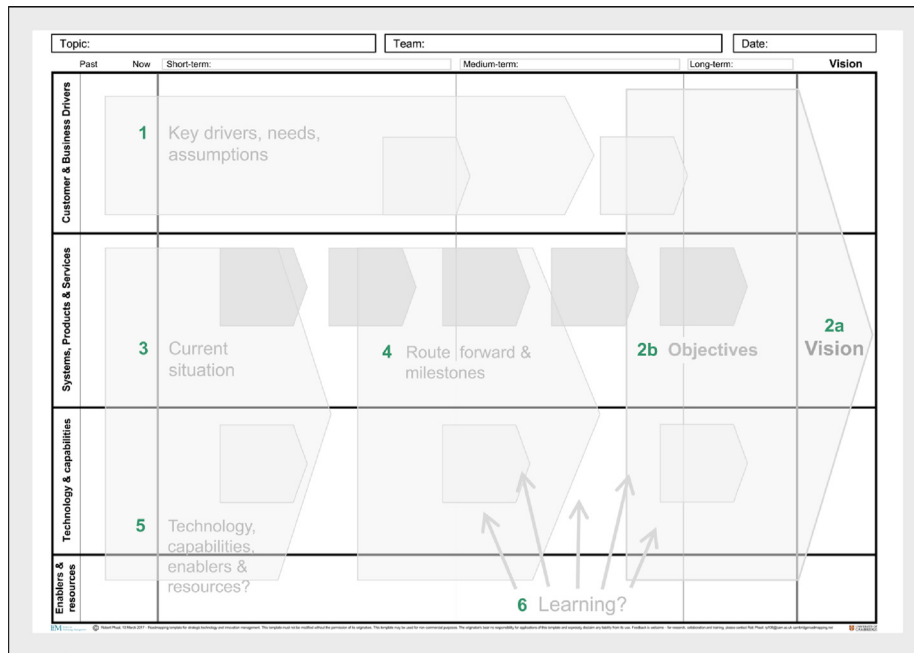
Topic: | Team: | Date:

Past | Now | Short-term: | Medium-term: | Long-term: | Vision

Customer & Business Drivers

1 Key drivers, needs, assumptions

Systems, Products & Services

3 Current situation

4 Route forward & milestones

2b Objectives

2a Vision

Technology & capabilities

5 Technology, capabilities, enablers & resources?

Enablers & resources

6 Learning?

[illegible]